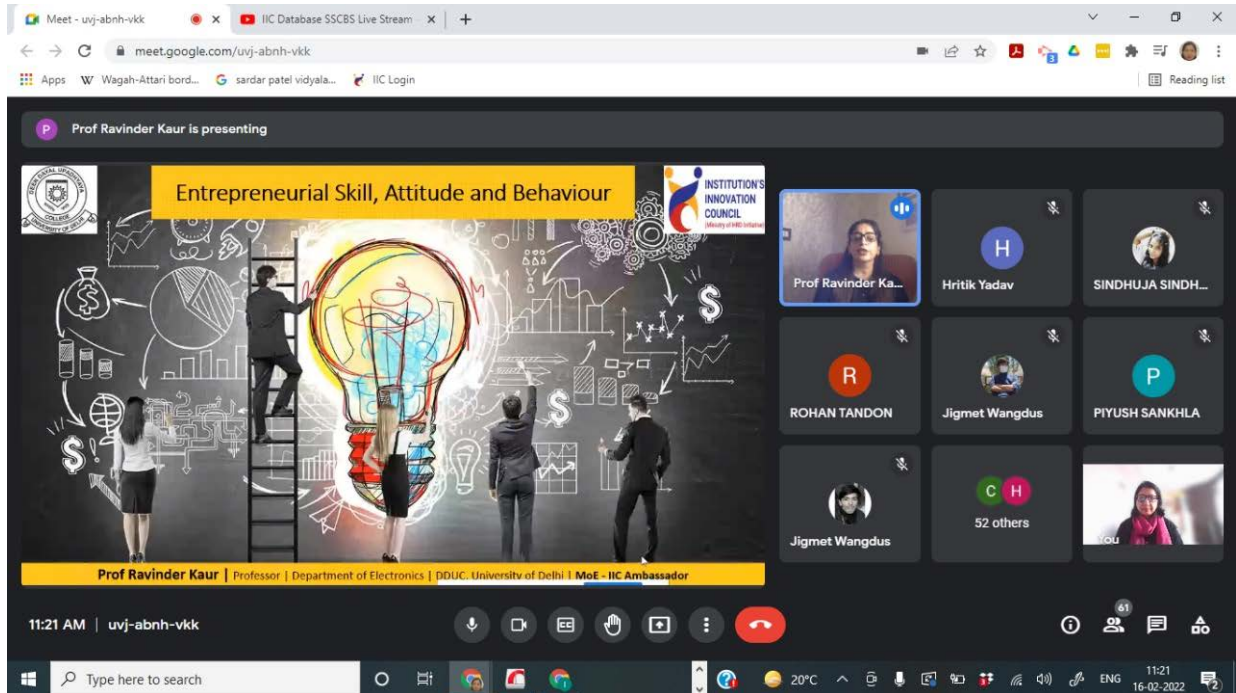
Meet - uvj-abnh-vkk
IIC Database SSCBS Live Stream
meet.google.com/uvj-abnh-vkk
Apps
Wagah-Attari bord...
sardar patel vidyala...
IIC Login
Reading list

Prof Ravinder Kaur is presenting

DEEN DAYAL UPADHYAYA COLLEGE UNIVERSITY OF DELHI

Entrepreneurial Skill, Attitude and Behaviour

INSTITUTION'S INNOVATION COUNCIL (Ministry of HRD Initiative)

Prof Ravinder Kaur | Professor | Department of Electronics | DDUC, University of Delhi | MoE - IIC Ambassador

Prof Ravinder Ka...
H
Hritik Yadav
SINDHUJA SINDH...
R
ROHAN TANDON
Jigmet Wangdus
P
PIYUSH SANKHLA
Jigmet Wangdus
C H
52 others
You

11:21 AM | uvj-abnh-vkk

61

Type here to search
20°C
ENG
11:21
16-02-2022
2